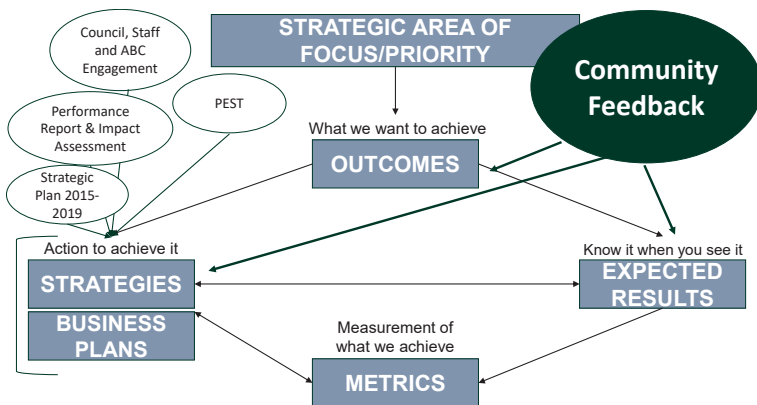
Council, Staff and ABC Engagement

STRATEGIC AREA OF FOCUS/PRIORITY

Community Feedback

Performance Report & Impact Assessment

PEST

What we want to achieve

OUTCOMES

Strategic Plan 2015-2019

Action to achieve it

Know it when you see it

STRATEGIES

EXPECTED RESULTS

BUSINESS PLANS

Measurement of what we achieve

METRICS